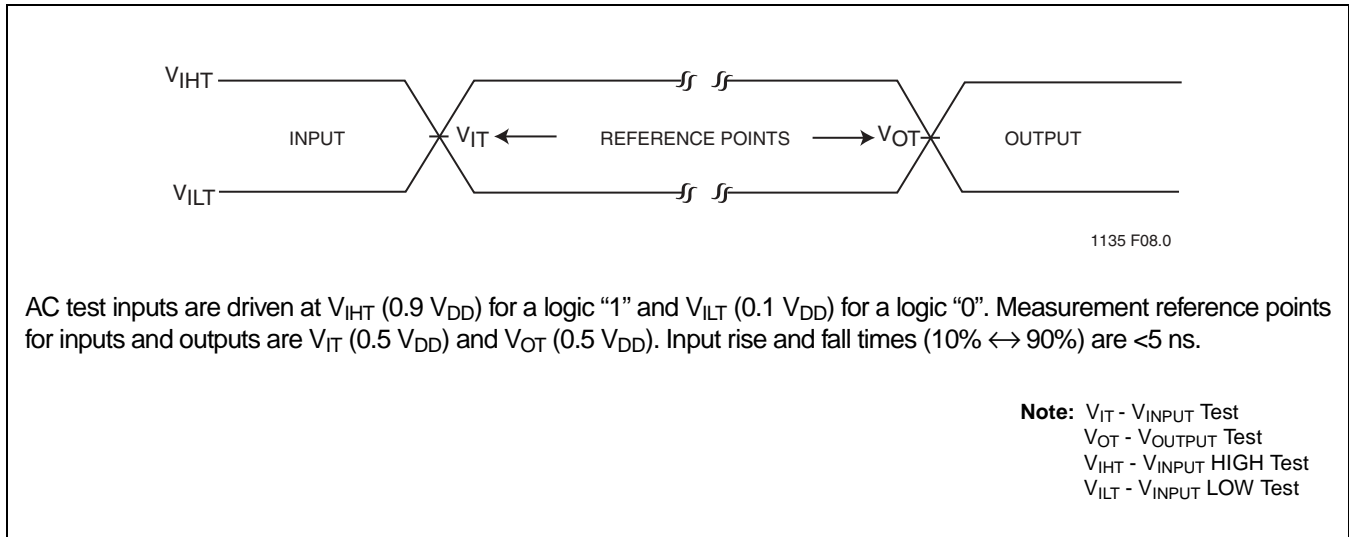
$V_{IHT}$

INPUT

$V_{IT}$

REFERENCE POINTS

$V_{OT}$

OUTPUT

$V_{ILT}$

1135 F08.0

AC test inputs are driven at $V_{IHT}$ (0.9 $V_{DD}$) for a logic "1" and $V_{ILT}$ (0.1 $V_{DD}$) for a logic "0". Measurement reference points for inputs and outputs are $V_{IT}$ (0.5 $V_{DD}$) and $V_{OT}$ (0.5 $V_{DD}$). Input rise and fall times (10% $\leftrightarrow$ 90%) are <5 ns.

**Note:** $V_{IT}$ - $V_{INPUT}$ Test
$V_{OT}$ - $V_{OUTPUT}$ Test
$V_{IHT}$ - $V_{INPUT}$ HIGH Test
$V_{ILT}$ - $V_{INPUT}$ LOW Test